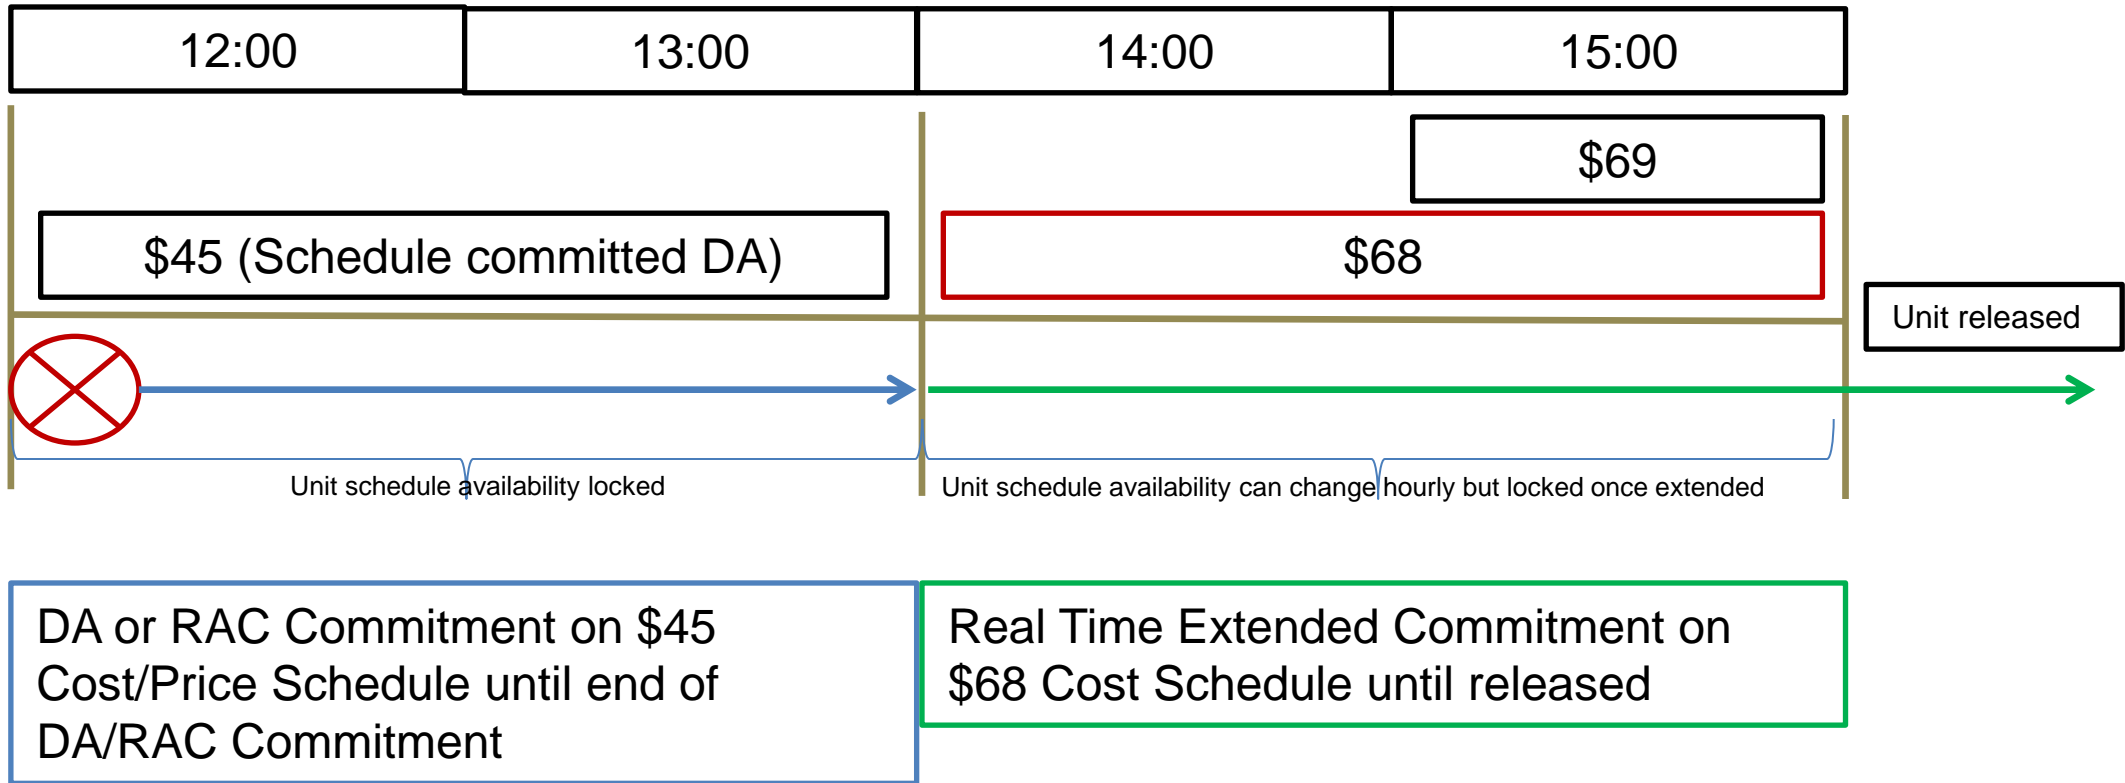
| 12:00 | 13:00 | 14:00 | 15:00 |
|---|---|---|---|

$69

$45 (Schedule committed DA)

$68

Unit released

Unit schedule availability locked

Unit schedule availability can change hourly but locked once extended

DA or RAC Commitment on $45 Cost/Price Schedule until end of DA/RAC Commitment

Real Time Extended Commitment on $68 Cost Schedule until released